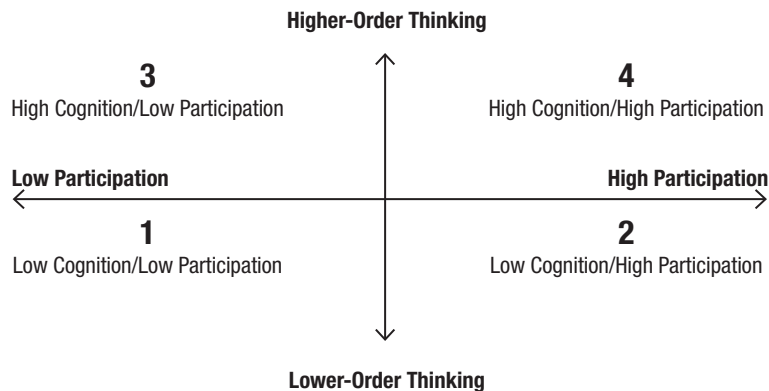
Higher-Order Thinking

3
High Cognition/Low Participation

4
High Cognition/High Participation

Low Participation

High Participation

1
Low Cognition/Low Participation

2
Low Cognition/High Participation

Lower-Order Thinking